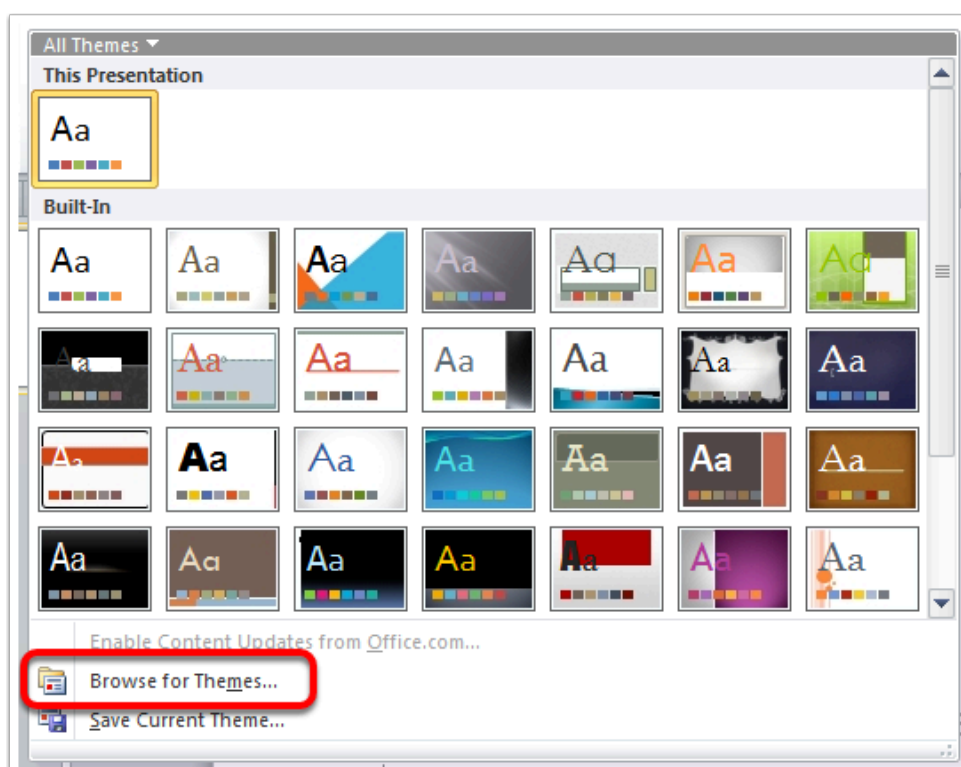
All Themes ▾

This Presentation

Aa

Built-In

Aa

Aa

Aa

Aa

Aa

Aa

Aa

Aa

Aa

Aa

Aa

Aa

Aa

Aa

Aa

Aa

Aa

Aa

Aa

Aa

Aa

Aa

Aa

Aa

Aa

Aa

Aa

Aa

Aa

Enable Content Updates from Office.com...

Browse for Themes...

Save Current Theme...